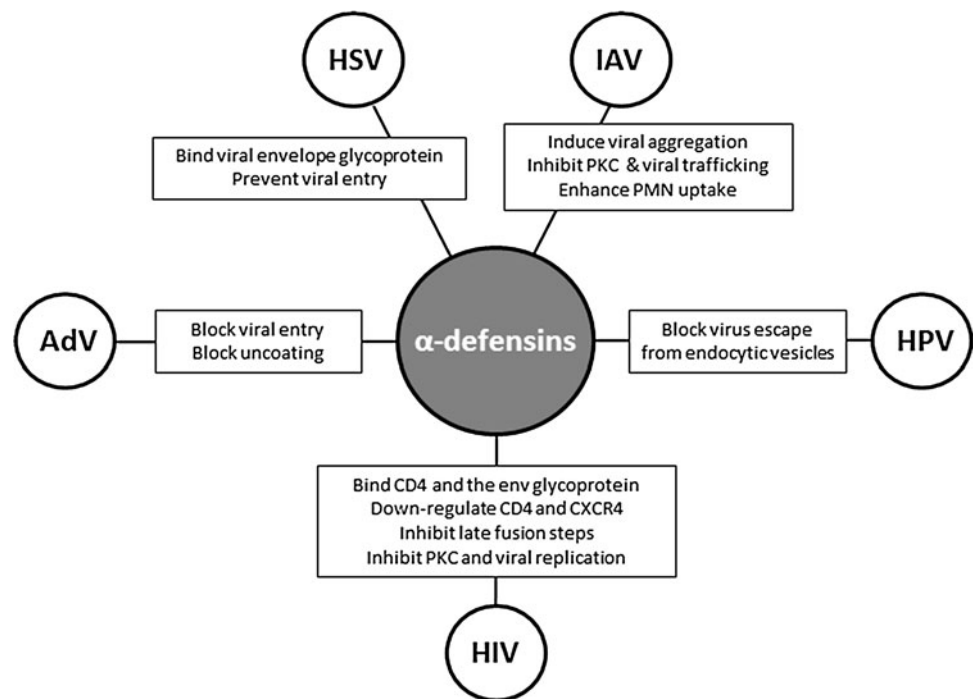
HSV

IAV

Bind viral envelope glycoprotein
Prevent viral entry

Induce viral aggregation
Inhibit PKC & viral trafficking
Enhance PMN uptake

AdV

Block viral entry
Block uncoating

α-defensins

Block virus escape
from endocytic vesicles

HPV

Bind CD4 and the env glycoprotein
Down-regulate CD4 and CXCR4
Inhibit late fusion steps
Inhibit PKC and viral replication

HIV